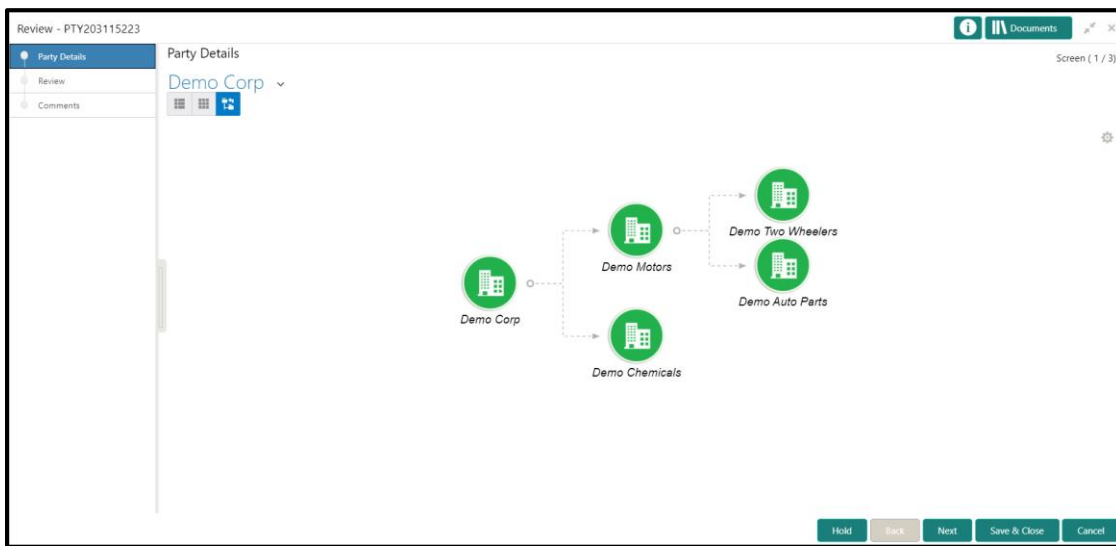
Review - PTY203115223

Documents

Party Details
Review
Comments

Party Details

Screen ( 1 / 3)

Demo Corp

Demo Two Wheelers

Demo Motors

Demo Auto Parts

Demo Corp

Demo Chemicals

Hold
Back
Next
Save & Close
Cancel